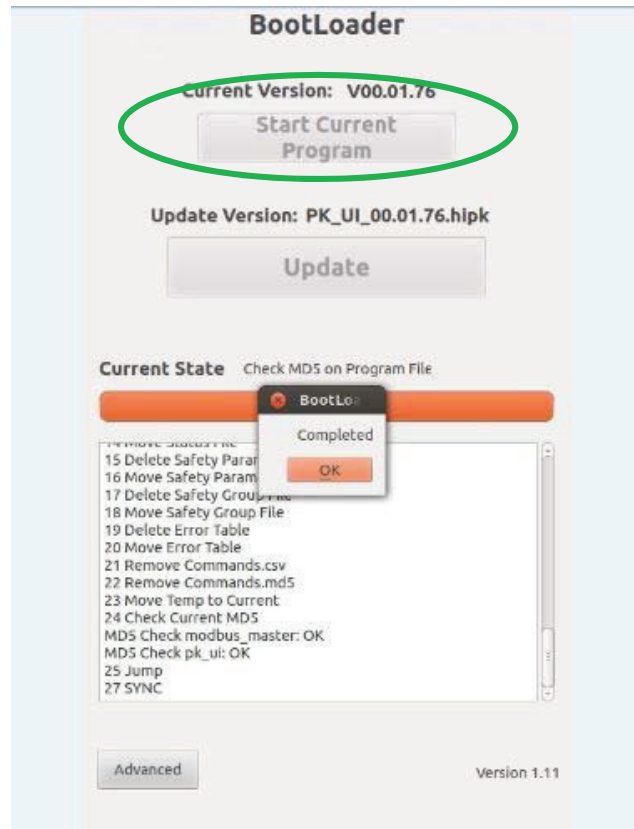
BootLoader

Current Version: V00.01.76

Start Current Program

Update Version: PK_UI_00.01.76.hipk

Update

Current State Check MD5 on Program File

BootLo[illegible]

Completed

OK

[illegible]
15 Delete Safety Param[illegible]
16 Move Safety Param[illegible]
17 Delete Safety Group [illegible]
18 Move Safety Group File
19 Delete Error Table
20 Move Error Table
21 Remove Commands.csv
22 Remove Commands.md5
23 Move Temp to Current
24 Check Current MD5
MD5 Check modbus_master: OK
MD5 Check pk_ui: OK
25 Jump
27 SYNC

Advanced

Version 1.11